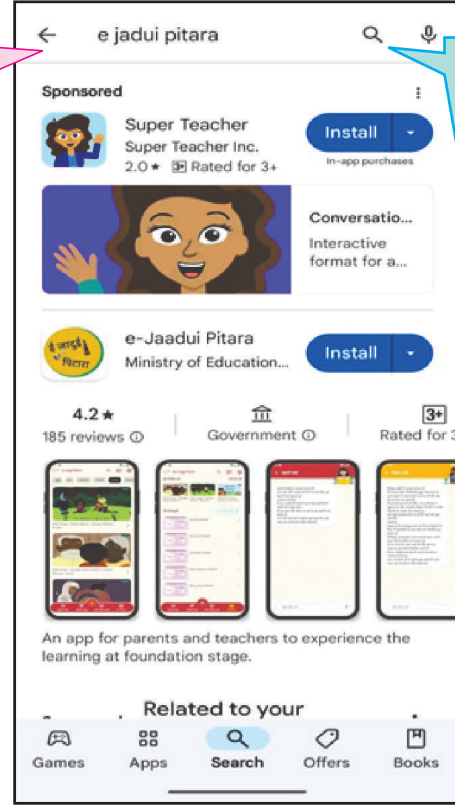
e jadui pitara

Sponsored

Super Teacher
Super Teacher Inc.
2.0 ★ Rated for 3+

Install
In-app purchases

Conversatio...
Interactive format for a...

जादुई पिटारा

e-Jaadui Pitara
Ministry of Education...

Install

4.2 ★
185 reviews
Government
3+
Rated for 3

An app for parents and teachers to experience the learning at foundation stage.

Related to your

Games Apps Search Offers Books